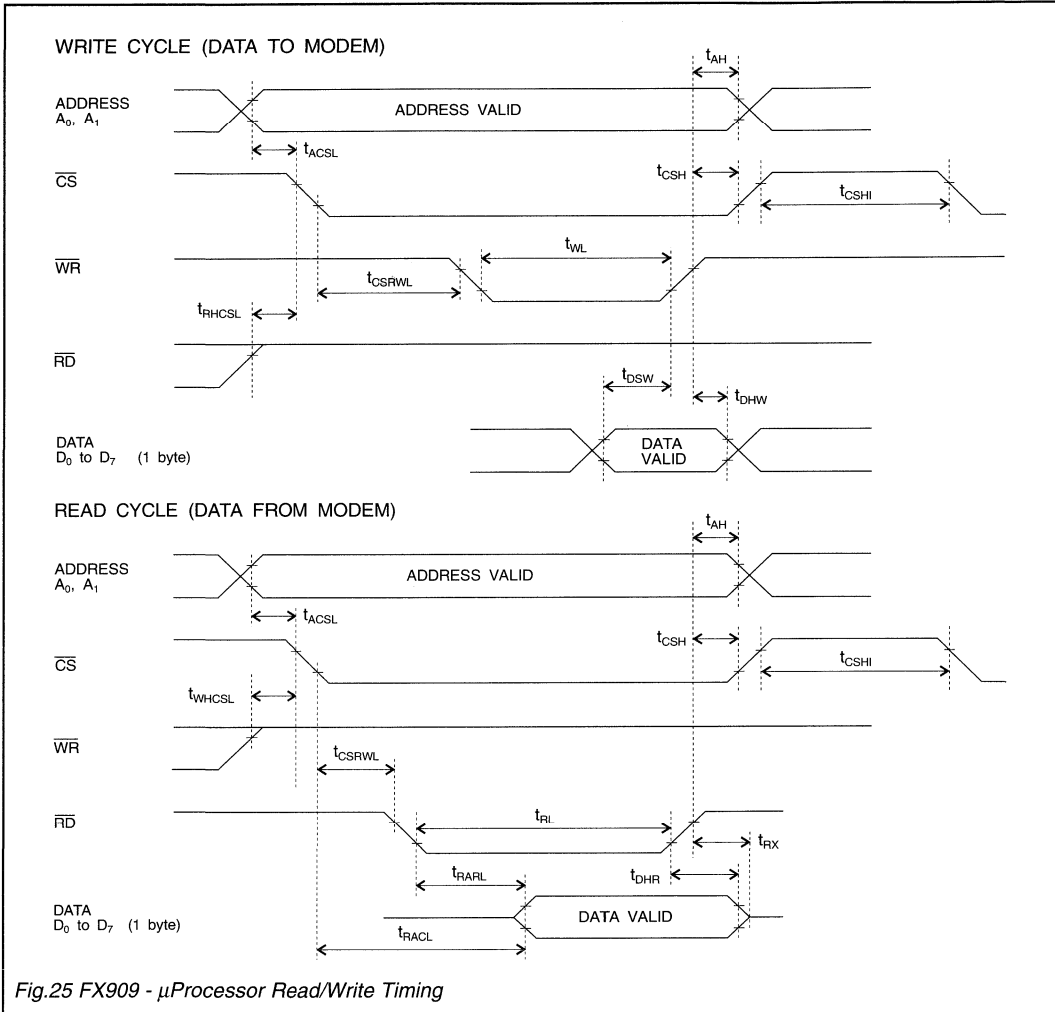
WRITE CYCLE (DATA TO MODEM)

$t_{AH}$

ADDRESS
$A_0$, $A_1$

ADDRESS VALID

$t_{ACSL}$

$\overline{CS}$

$t_{CSH}$

$t_{CSHI}$

$\overline{WR}$

$t_{WL}$

$t_{CSRWL}$

$t_{RHCSL}$

$\overline{RD}$

$t_{DSW}$

$t_{DHW}$

DATA
$D_0$ to $D_7$ (1 byte)

DATA VALID

READ CYCLE (DATA FROM MODEM)

$t_{AH}$

ADDRESS
$A_0$, $A_1$

ADDRESS VALID

$t_{ACSL}$

$\overline{CS}$

$t_{CSH}$

$t_{CSHI}$

$t_{WHCSL}$

$\overline{WR}$

$t_{CSRWL}$

$\overline{RD}$

$t_{RL}$

$t_{RX}$

$t_{RARL}$

$t_{DHR}$

DATA
$D_0$ to $D_7$ (1 byte)

DATA VALID

$t_{RACL}$

Fig.25 FX909 - $\mu$Processor Read/Write Timing